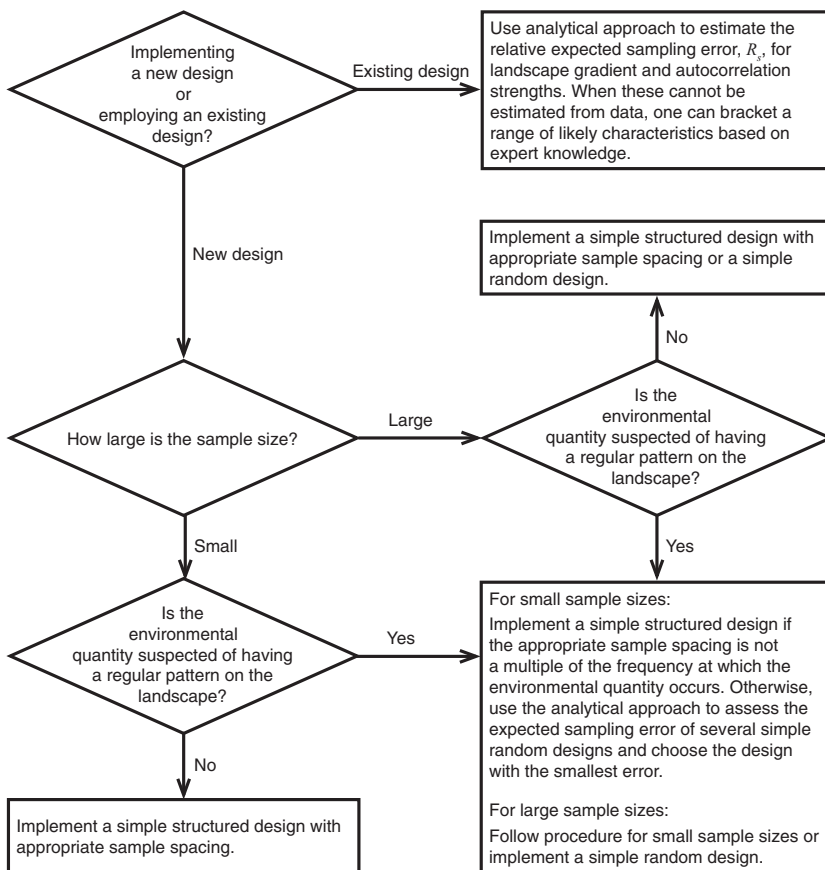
Implementing a new design or employing an existing design?

Existing design

Use analytical approach to estimate the relative expected sampling error, $R_s$, for landscape gradient and autocorrelation strengths. When these cannot be estimated from data, one can bracket a range of likely characteristics based on expert knowledge.

New design

Implement a simple structured design with appropriate sample spacing or a simple random design.

No

How large is the sample size?

Large

Is the environmental quantity suspected of having a regular pattern on the landscape?

Small

Yes

Is the environmental quantity suspected of having a regular pattern on the landscape?

Yes

For small sample sizes:

Implement a simple structured design if the appropriate sample spacing is not a multiple of the frequency at which the environmental quantity occurs. Otherwise, use the analytical approach to assess the expected sampling error of several simple random designs and choose the design with the smallest error.

For large sample sizes:

Follow procedure for small sample sizes or implement a simple random design.

No

Implement a simple structured design with appropriate sample spacing.